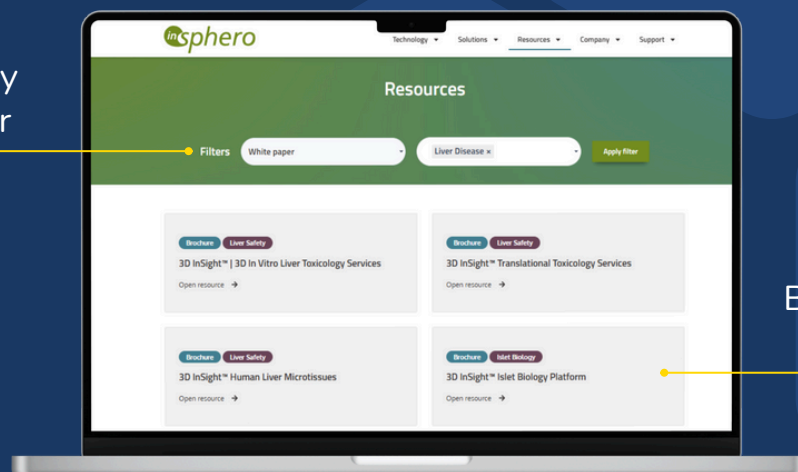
y
r

E

insphero

Technology ▾ Solutions ▾ Resources ▾ Company ▾ Support ▾

Resources

Filters White paper

Liver Disease ×

Apply filter

Brochure Liver Safety
3D InSight™ | 3D In Vitro Liver Toxicology Services
Open resource →

Brochure Liver Safety
3D InSight™ Translational Toxicology Services
Open resource →

Brochure Liver Safety
3D InSight™ Human Liver Microtissues
Open resource →

Brochure Islet Biology
3D InSight™ Islet Biology Platform
Open resource →